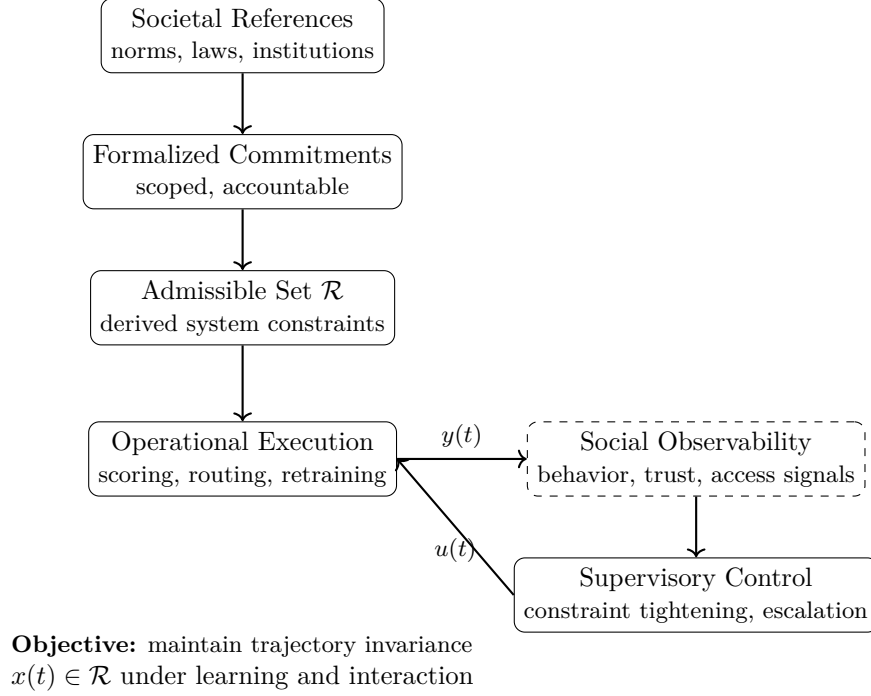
Societal References
norms, laws, institutions

Formalized Commitments
scoped, accountable

Admissible Set $\mathcal{R}$
derived system constraints

Operational Execution
scoring, routing, retraining

$y(t)$

Social Observability
behavior, trust, access signals

$u(t)$

Supervisory Control
constraint tightening, escalation

**Objective:** maintain trajectory invariance $x(t) \in \mathcal{R}$ under learning and interaction